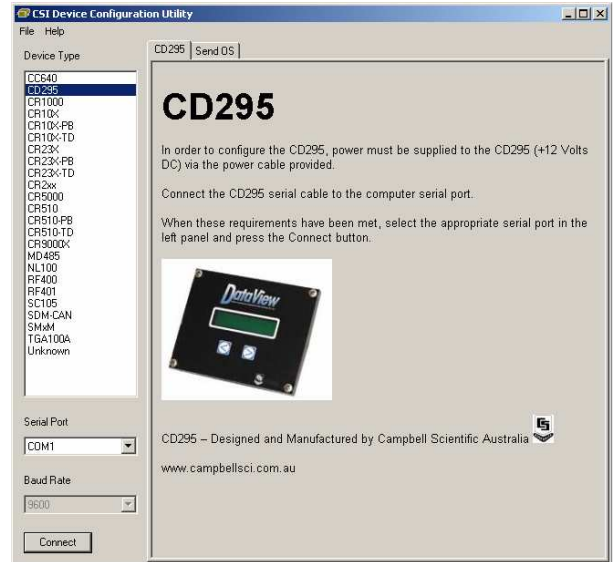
CSI Device Configuration Utility
File Help
Device Type
CC640
CD295
CR1000
CR10X
CR10X-PB
CR10X-TD
CR23X
CR23X-PB
CR23X-TD
CR2xx
CR5000
CR510
CR510-PB
CR510-TD
CR9000X
MD485
NL100
RF400
RF401
SC105
SDM-CAN
SMxM
TGA100A
Unknown

Serial Port
COM1
Baud Rate
9600
Connect

CD295 | Send OS

CD295

In order to configure the CD295, power must be supplied to the CD295 (+12 Volts DC) via the power cable provided.

Connect the CD295 serial cable to the computer serial port.

When these requirements have been met, select the appropriate serial port in the left panel and press the Connect button.

DataView

CD295 – Designed and Manufactured by Campbell Scientific Australia

www.campbellsci.com.au